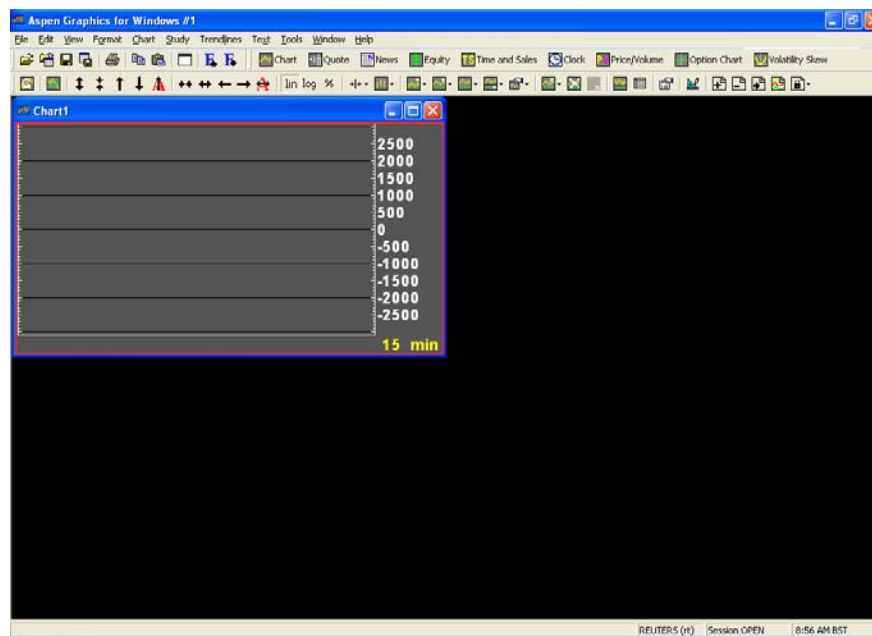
Aspen Graphics for Windows #1

File Edit View Format Chart Study Trendlines Text Tools Window Help

Chart Quote News Equity Time and Sales Clock Price/Volume Option Chart Volatility Skew

lin log %

Chart1

2500
2000
1500
1000
500
0
-500
-1000
-1500
-2000
-2500

15 min

REUTERS (rt) Session OPEN 8:56 AM BST